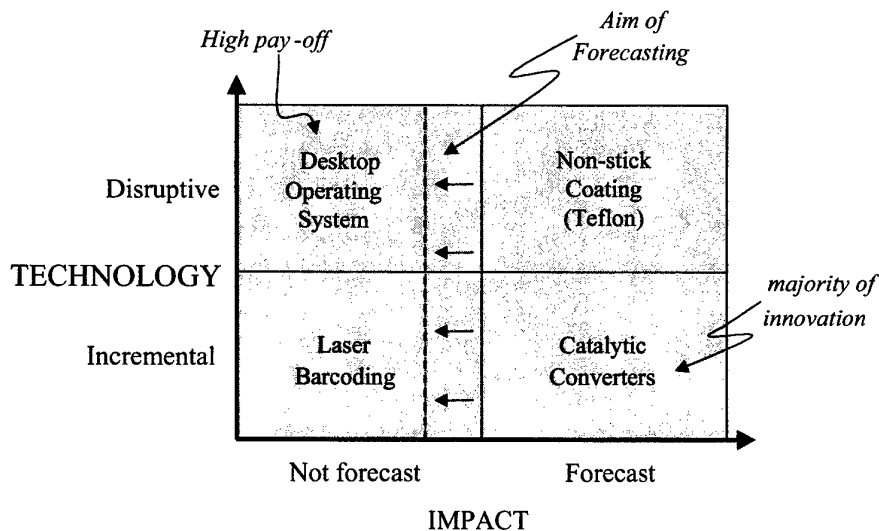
High pay-off

Aim of Forecasting

Desktop Operating System

Non-stick Coating (Teflon)

Disruptive

TECHNOLOGY

majority of innovation

Incremental

Laser Barcoding

Catalytic Converters

Not forecast

Forecast

IMPACT